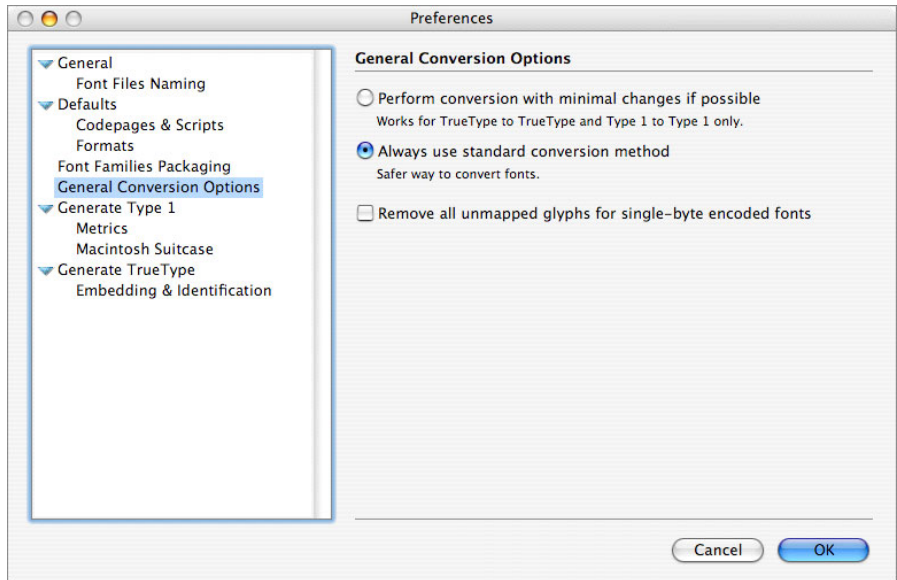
Preferences

General
Font Files Naming
Defaults
Codepages & Scripts
Formats
Font Families Packaging
General Conversion Options
Generate Type 1
Metrics
Macintosh Suitcase
Generate TrueType
Embedding & Identification

General Conversion Options

Perform conversion with minimal changes if possible
Works for TrueType to TrueType and Type 1 to Type 1 only.

Always use standard conversion method
Safer way to convert fonts.

Remove all unmapped glyphs for single-byte encoded fonts

Cancel
OK